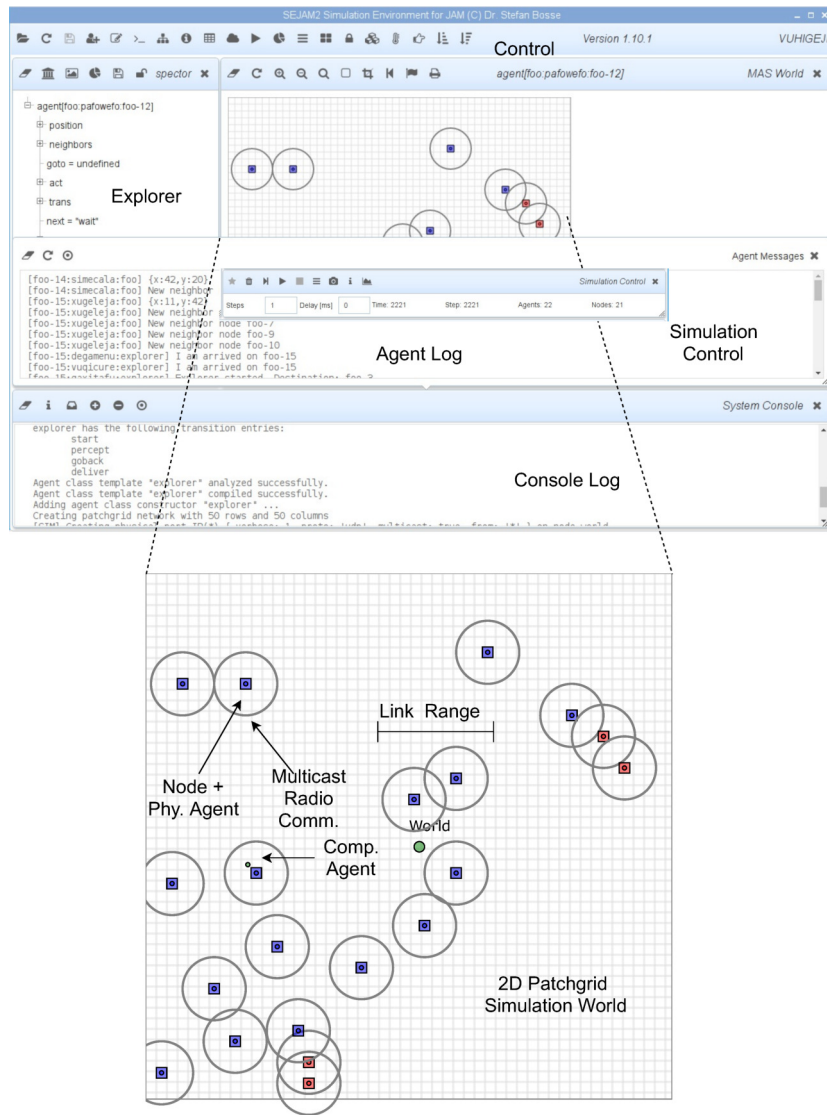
SEJAM2 Simulation Environment for JAM (C) Dr. Stefan Bosse

Control

Version 1.10.1

VUHIGEJ

spector

agent[foo:pafowefo:foo-12]

MAS World

agent[foo:pafowefo:foo-12]
position
neighbors
goto = undefined
act
trans
next = "wait"

Explorer

Agent Messages

[foo-14:simecala:foo] {x:42,y:20}
[foo-14:simecala:foo] New neighbo
[foo-15:xugeleja:foo] {x:11,y:42}
[foo-15:xugeleja:foo] New neighbor
[foo-15:xugeleja:foo] New neighbor node foo-7
[foo-15:xugeleja:foo] New neighbor node foo-9
[foo-15:xugeleja:foo] New neighbor node foo-10
[foo-15:degamenu:explorer] I am arrived on foo-15
[foo-15:vuqicure:explorer] I am arrived on foo-15
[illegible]

Simulation Control

| Steps | 1 | Delay [ms]: | 0 | Time: 2221 | Step: 2221 | Agents: 22 | Nodes: 21 |
|---|---|---|---|---|---|---|---|

Agent Log

Simulation Control

System Console

explorer has the following transition entries:
start
percept
goback
deliver
Agent class template "explorer" analyzed successfully.
Agent class template "explorer" compiled successfully.
Adding agent class constructor "explorer" ...
Creating patchgrid network with 50 rows and 50 columns
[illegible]

Console Log

Link Range

Node +
Phy. Agent

Multicast
Radio
Comm.

World

Comp.
Agent

2D Patchgrid
Simulation World